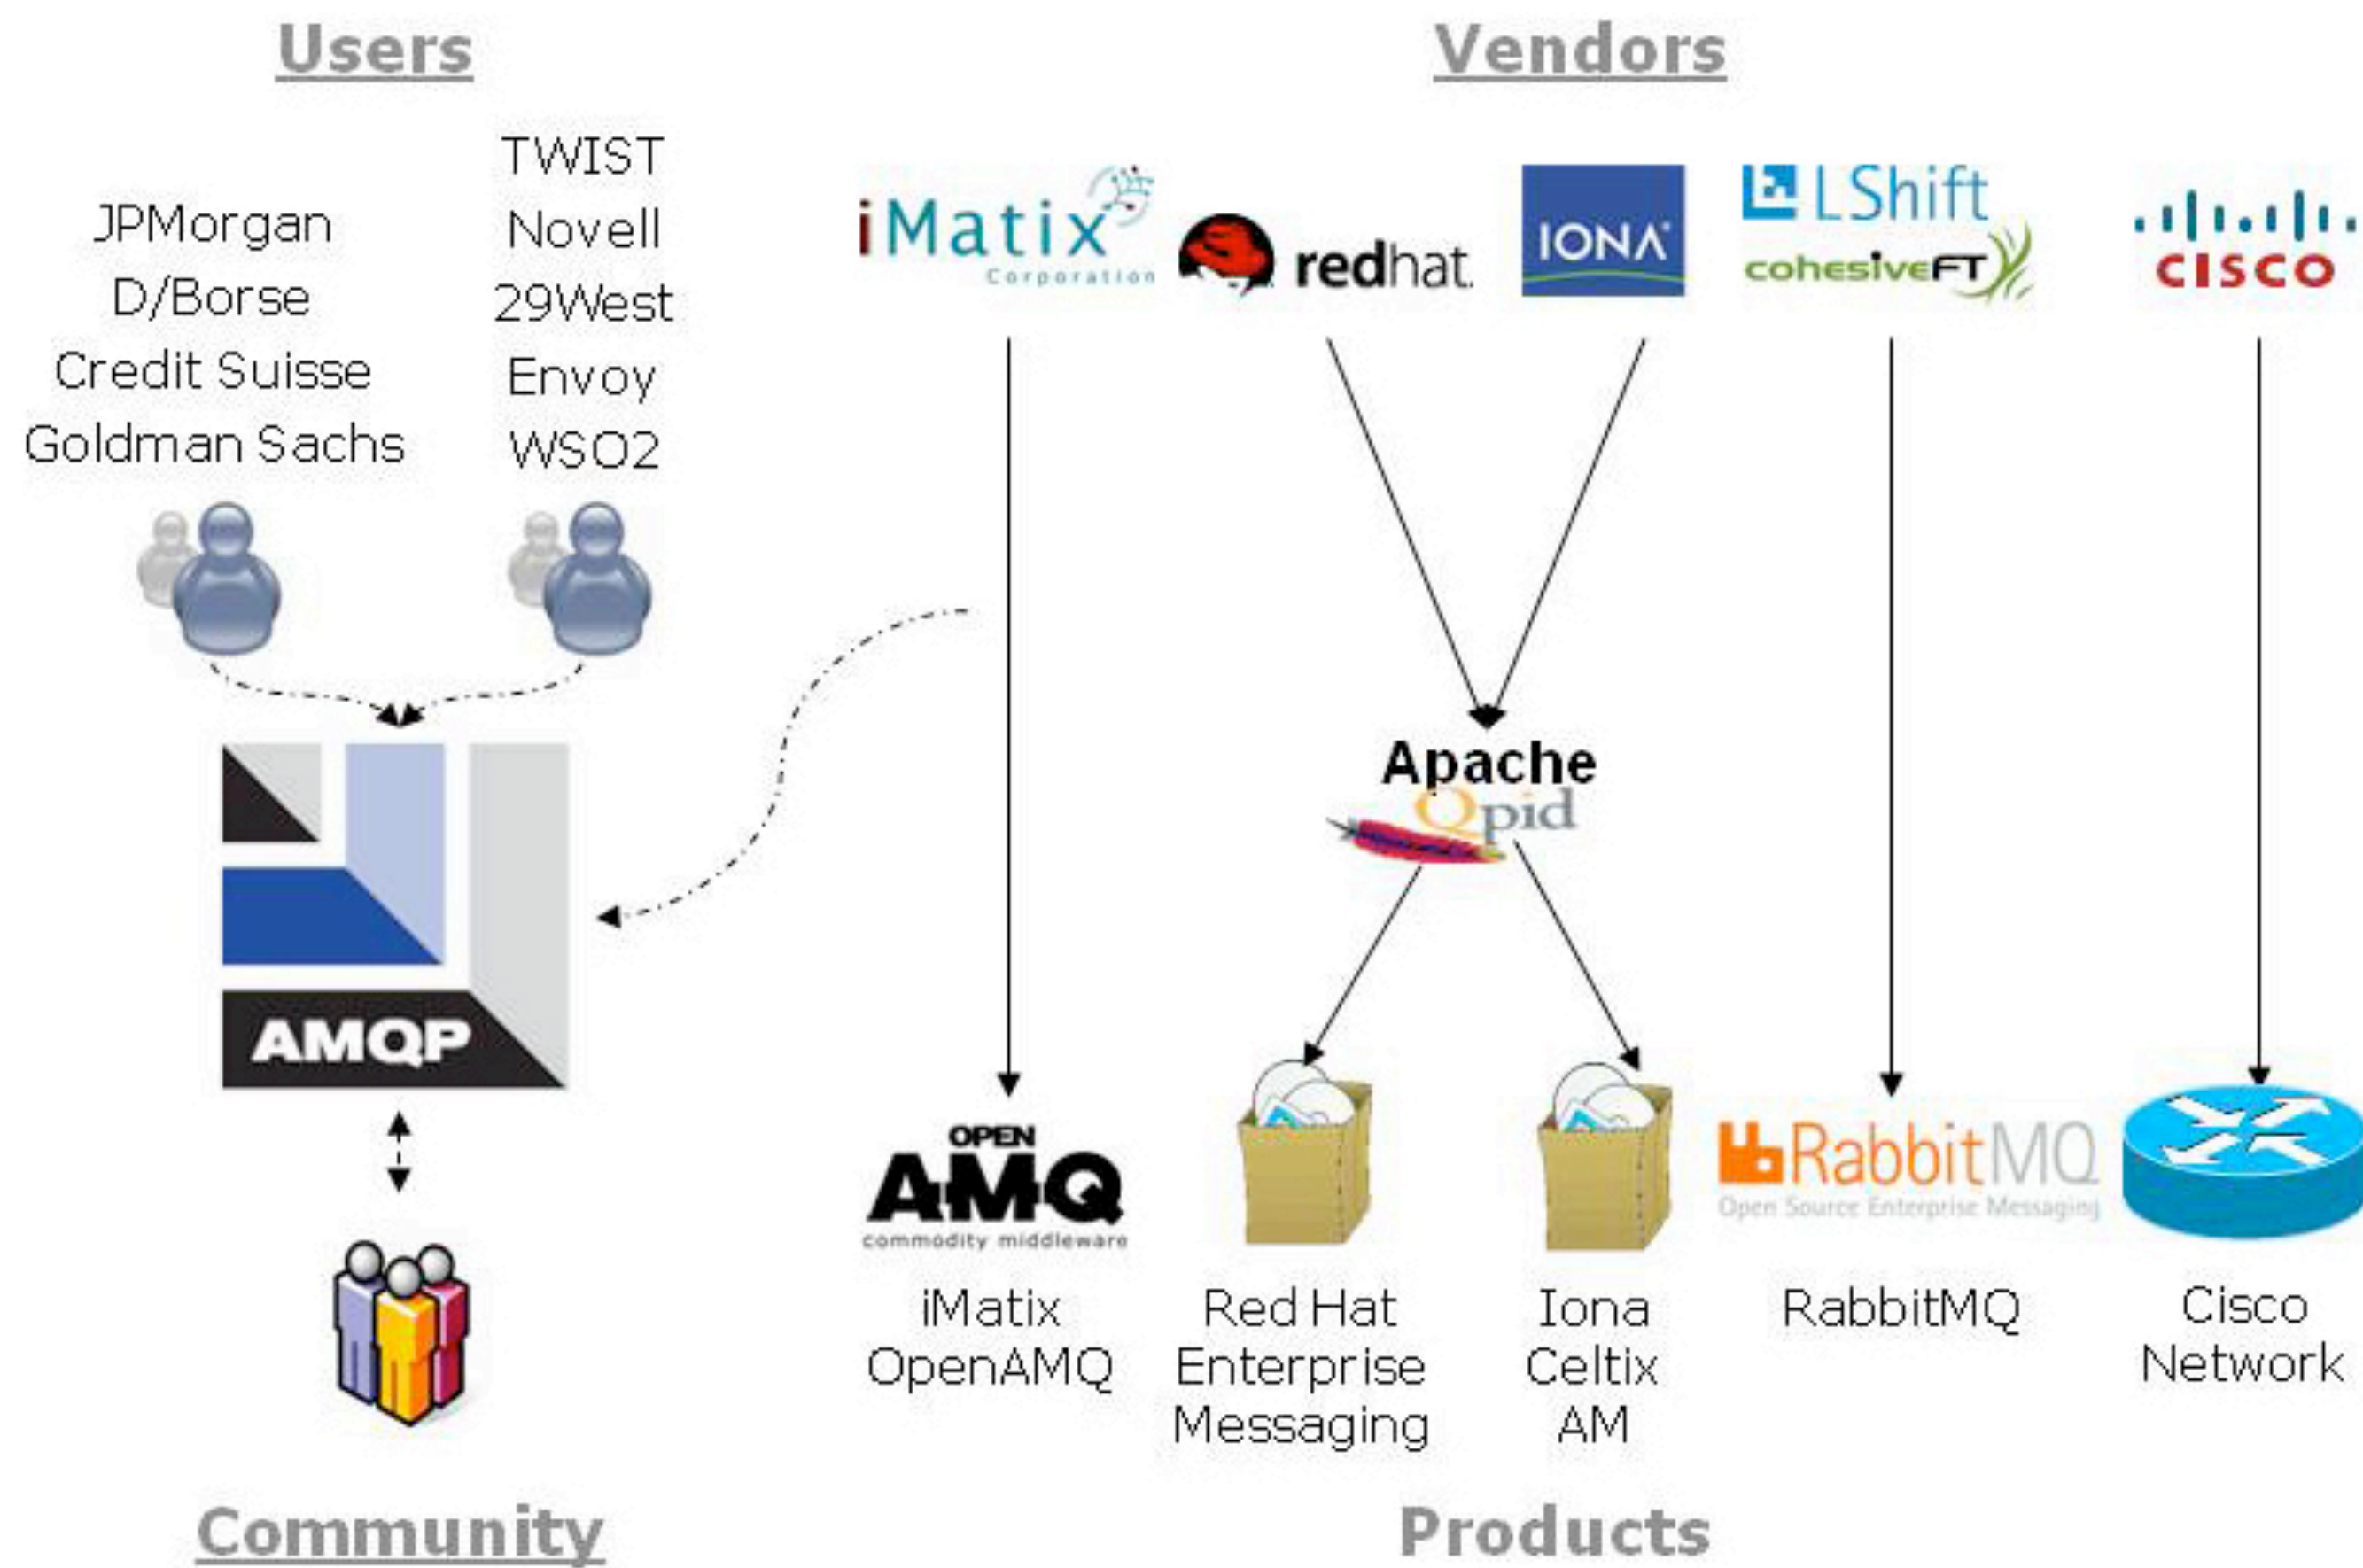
Users

Vendors

JPMorgan
D/Borse
Credit Suisse
Goldman Sachs

TWIST
Novell
29West
Envoy
WSO2

iMatix Corporation

redhat

IONA

LShift
cohesiveFT

cisco

AMQP

Apache Qpid

OPEN AMQ commodity middleware

RabbitMQ Open Source Enterprise Messaging

iMatix OpenAMQ

Red Hat Enterprise Messaging

Iona Celtix AM

RabbitMQ

Cisco Network

Community

Products